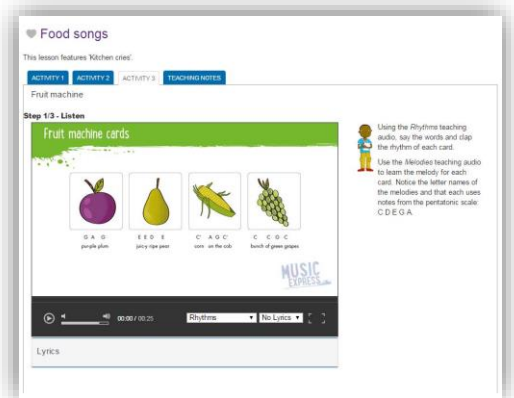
Food songs

This lesson features 'Kitchen cries'.

ACTIVITY 1 ACTIVITY 2 ACTIVITY 3 TEACHING NOTES

Fruit machine

Step 1/3 - Listen

Fruit machine cards

G A G
purple plum

E E G E
juicy ripe pear

C' A G C'
corn on the cob

C C G C
bunch of green grapes

MUSIC EXPRESS

00:00 / 00:25 Rhythms No Lyrics

Lyrics

Using the *Rhythms* teaching audio, say the words and clap the rhythm of each card.

Use the *Melodies* teaching audio to learn the melody for each card. Notice the letter names of the melodies and that each uses notes from the pentatonic scale: C D E G A.